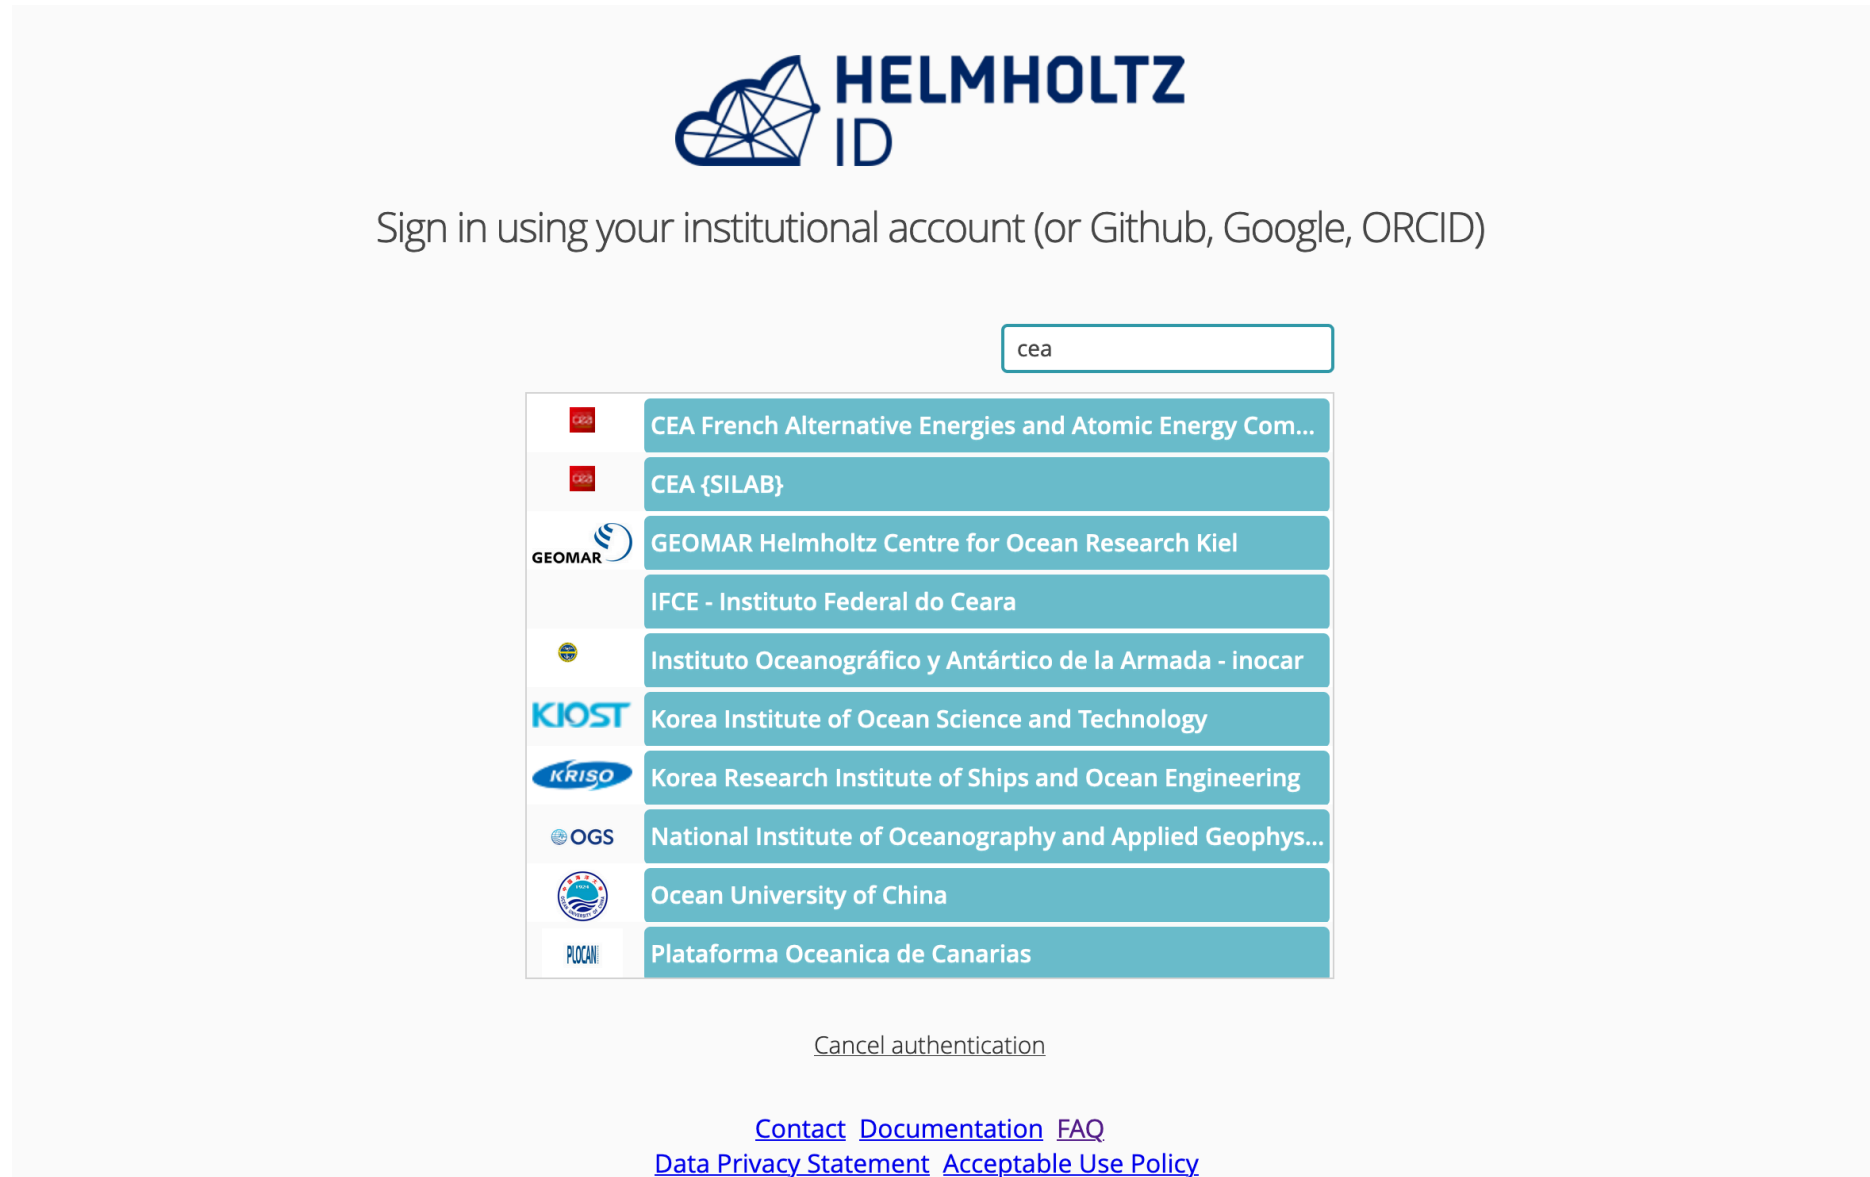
HELMHOLTZ ID

Sign in using your institutional account (or Github, Google, ORCID)

cea

CEA French Alternative Energies and Atomic Energy Com...

CEA {SILAB}

GEOMAR GEOMAR Helmholtz Centre for Ocean Research Kiel

IFCE - Instituto Federal do Ceara

Instituto Oceanográfico y Antártico de la Armada - inocar

KIOST Korea Institute of Ocean Science and Technology

KRISO Korea Research Institute of Ships and Ocean Engineering

OGS National Institute of Oceanography and Applied Geophys...

Ocean University of China

PLOCAN Plataforma Oceanica de Canarias

Cancel authentication

Contact Documentation FAQ
Data Privacy Statement Acceptable Use Policy